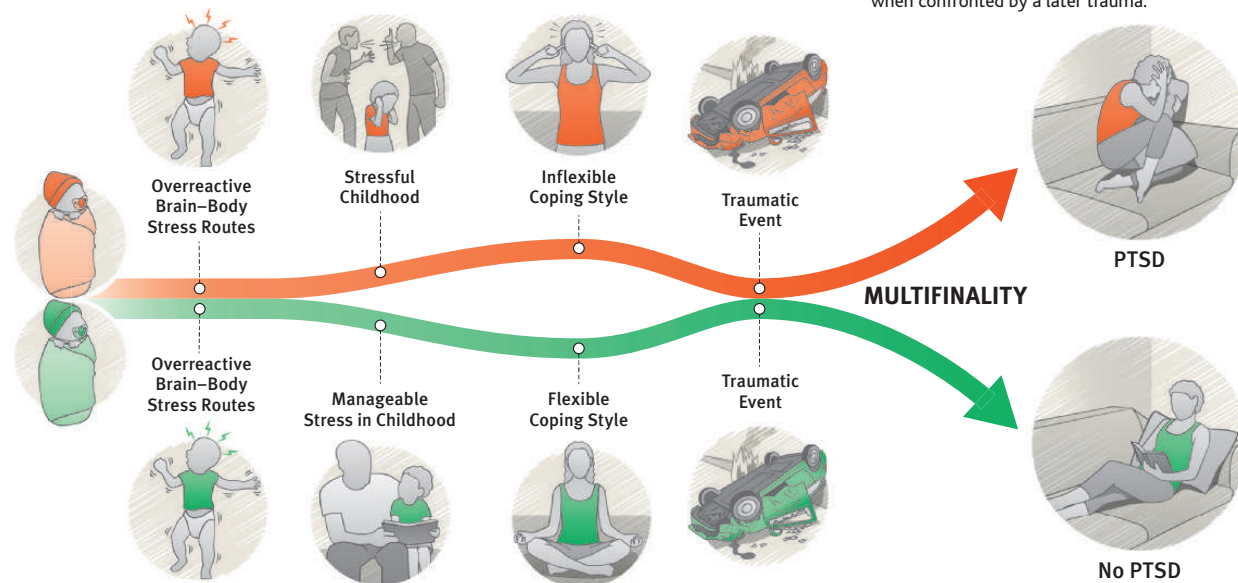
when confronted by a later trauma.

Overreactive Brain–Body Stress Routes

Stressful Childhood

Inflexible Coping Style

Traumatic Event

PTSD

MULTIFINALITY

Overreactive Brain–Body Stress Routes

Manageable Stress in Childhood

Flexible Coping Style

Traumatic Event

No PTSD